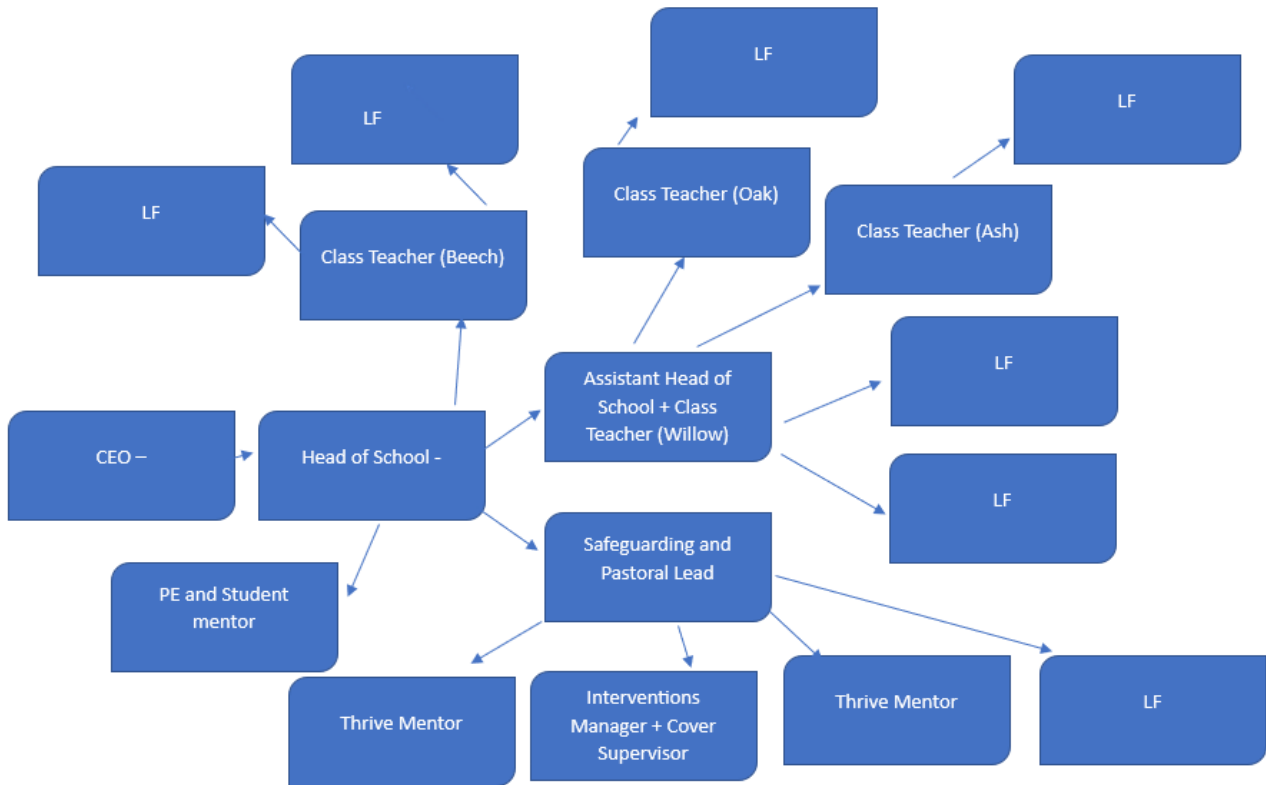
LF

LF

LF

LF

Class Teacher (Oak)

Class Teacher (Ash)

Class Teacher (Beech)

LF

Assistant Head of School + Class Teacher (Willow)

LF

CEO –

Head of School -

Safeguarding and Pastoral Lead

PE and Student mentor

Thrive Mentor

Interventions Manager + Cover Supervisor

Thrive Mentor

LF